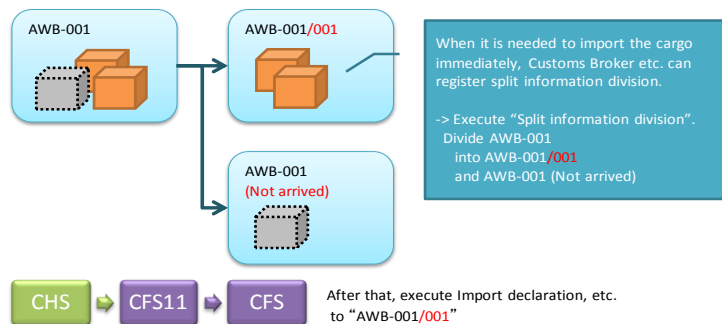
AWB-001

AWB-001/001

When it is needed to import the cargo immediately, Customs Broker etc. can register split information division.

-> Execute "Split information division". Divide AWB-001 into AWB-001/001 and AWB-001 (Not arrived)

AWB-001
(Not arrived)

CHS

CFS11

CFS

After that, execute Import declaration, etc. to "AWB-001/001"